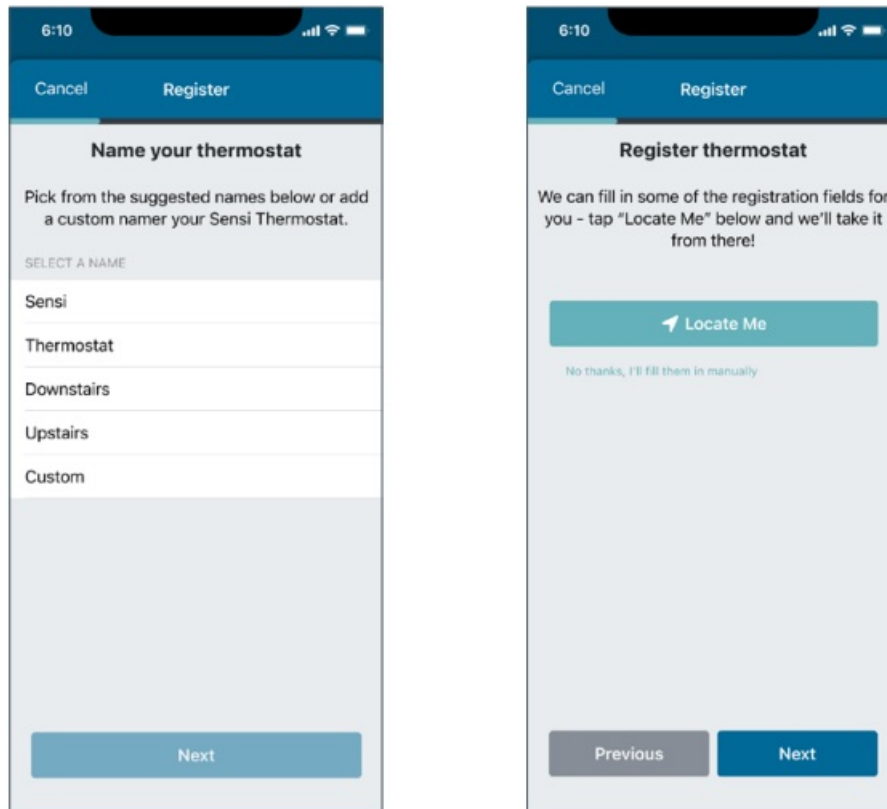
6:10

Cancel Register

Name your thermostat

Pick from the suggested names below or add a custom namer your Sensi Thermostat.

SELECT A NAME

Sensi

Thermostat

Downstairs

Upstairs

Custom

Next

6:10

Cancel Register

Register thermostat

We can fill in some of the registration fields for you - tap "Locate Me" below and we'll take it from there!

Locate Me

No thanks, I'll fill them in manually

Previous

Next